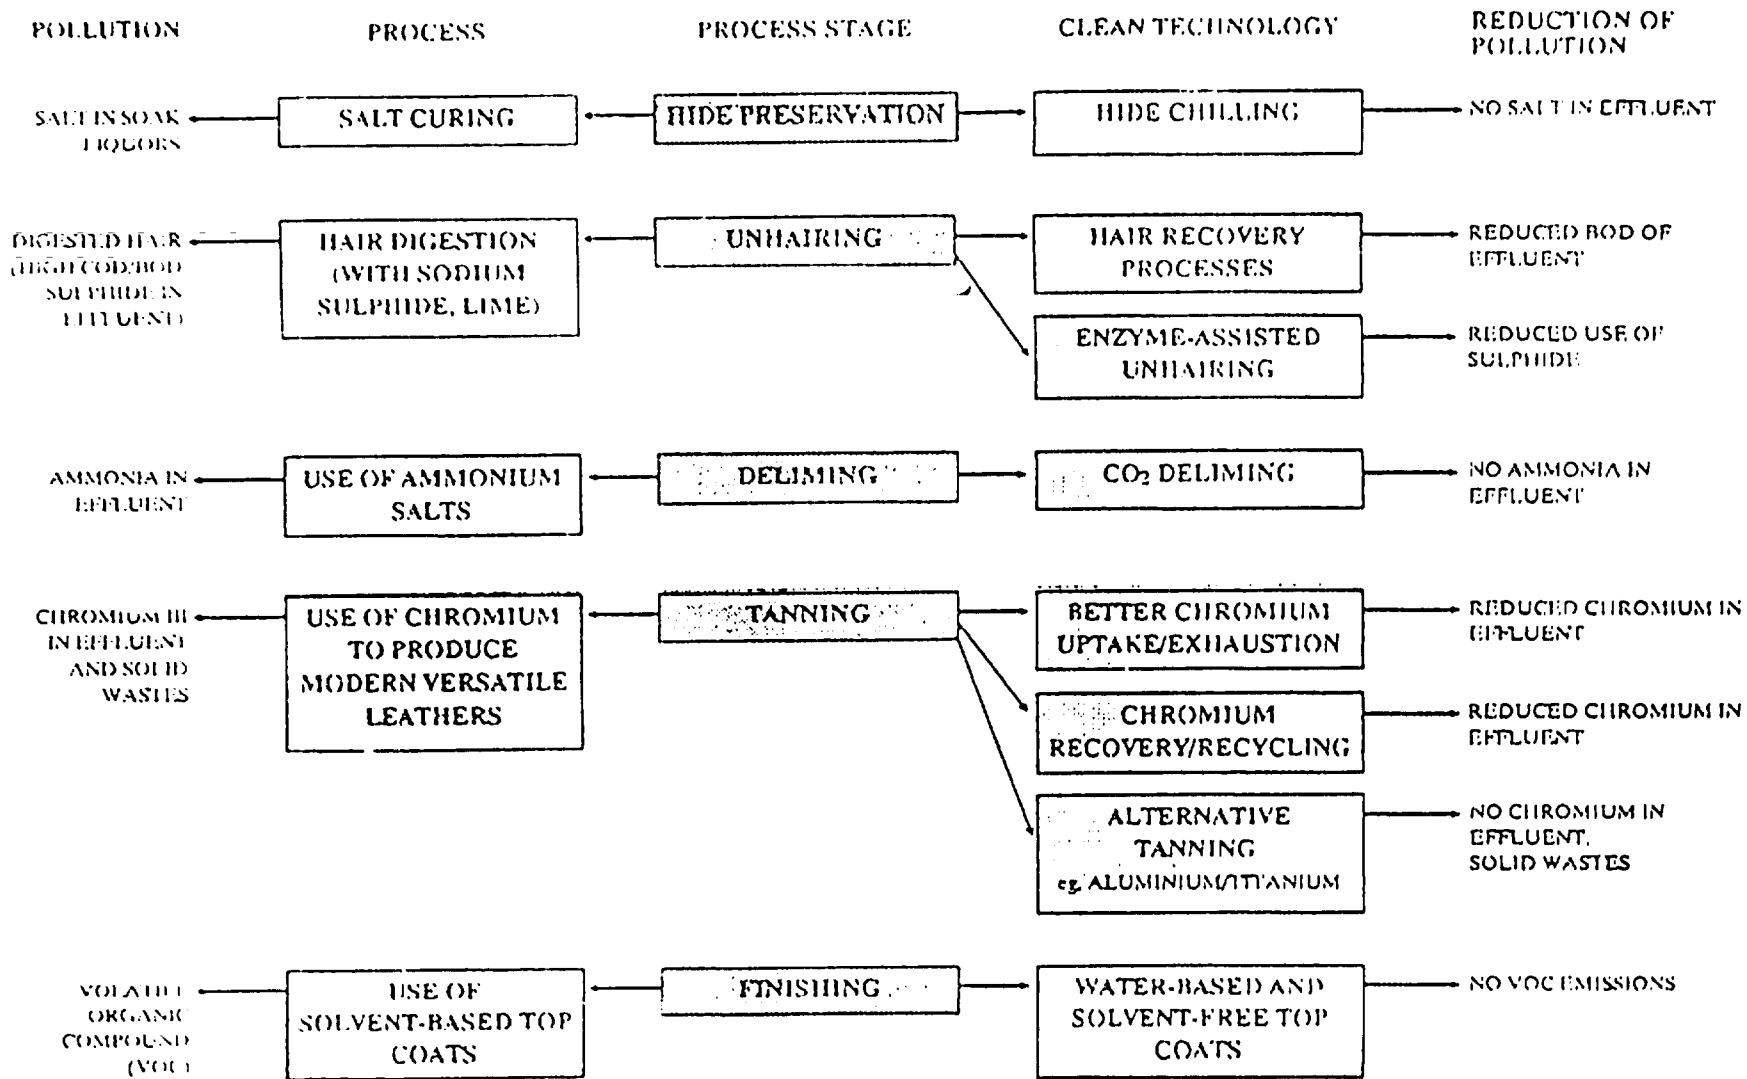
POLLUTION

PROCESS

PROCESS STAGE

CLEAN TECHNOLOGY

REDUCTION OF POLLUTION

SALT IN SOAK LIQUORS

SALT CURING

HIDE PRESERVATION

HIDE CHILLING

NO SALT IN EFFLUENT

DIGESTED HAIR (HIGH COD/BOD SULPHIDE IN EFFLUENT)

HAIR DIGESTION (WITH SODIUM SULPHIDE, LIME)

UNHAIRING

HAIR RECOVERY PROCESSES

REDUCED BOD OF EFFLUENT

ENZYME-ASSISTED UNHAIRING

REDUCED USE OF SULPHIDE

AMMONIA IN EFFLUENT

USE OF AMMONIUM SALTS

DELIMING

$CO_2$ DELIMING

NO AMMONIA IN EFFLUENT

CHROMIUM III IN EFFLUENT AND SOLID WASTES

USE OF CHROMIUM TO PRODUCE MODERN VERSATILE LEATHERS

TANNING

BETTER CHROMIUM UPTAKE/EXHAUSTION

REDUCED CHROMIUM IN EFFLUENT

CHROMIUM RECOVERY/RECYCLING

REDUCED CHROMIUM IN EFFLUENT

ALTERNATIVE TANNING eg. ALUMINIUM/TITANIUM

NO CHROMIUM IN EFFLUENT, SOLID WASTES

VOLATILE ORGANIC COMPOUND (VOC)

USE OF SOLVENT-BASED TOP COATS

FINISHING

WATER-BASED AND SOLVENT-FREE TOP COATS

NO VOC EMISSIONS